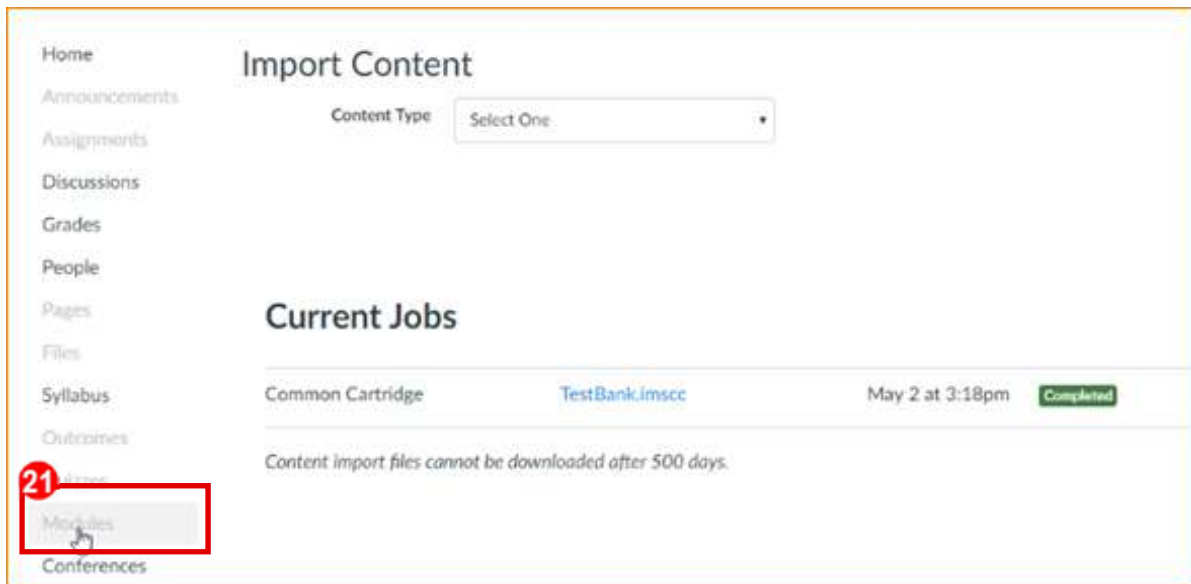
Home
Announcements
Assignments
Discussions
Grades
People
Pages
Files
Syllabus
Outcomes
Quizzes
Modules
Conferences

21

Import Content

Content Type Select One

Current Jobs

Common Cartridge TestBank.imscc May 2 at 3:18pm Completed

Content import files cannot be downloaded after 500 days.